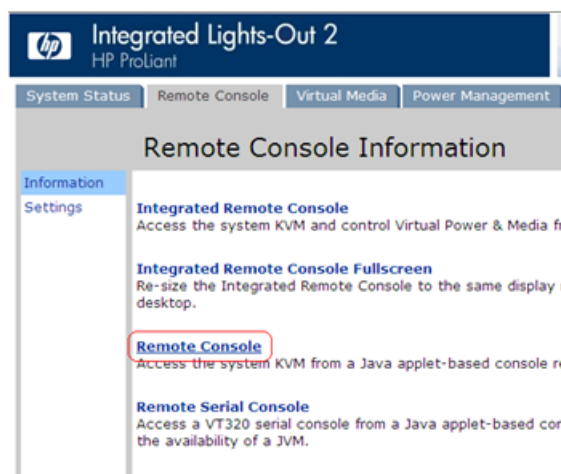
hp Integrated Lights-Out 2
HP ProLiant

System Status | Remote Console | Virtual Media | Power Management

Remote Console Information

Information
Settings

Integrated Remote Console
Access the system KVM and control Virtual Power & Media f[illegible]

Integrated Remote Console Fullscreen
Re-size the Integrated Remote Console to the same display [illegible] desktop.

Remote Console
Access the system KVM from a Java applet-based console r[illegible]

Remote Serial Console
Access a VT320 serial console from a Java applet-based co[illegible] the availability of a JVM.